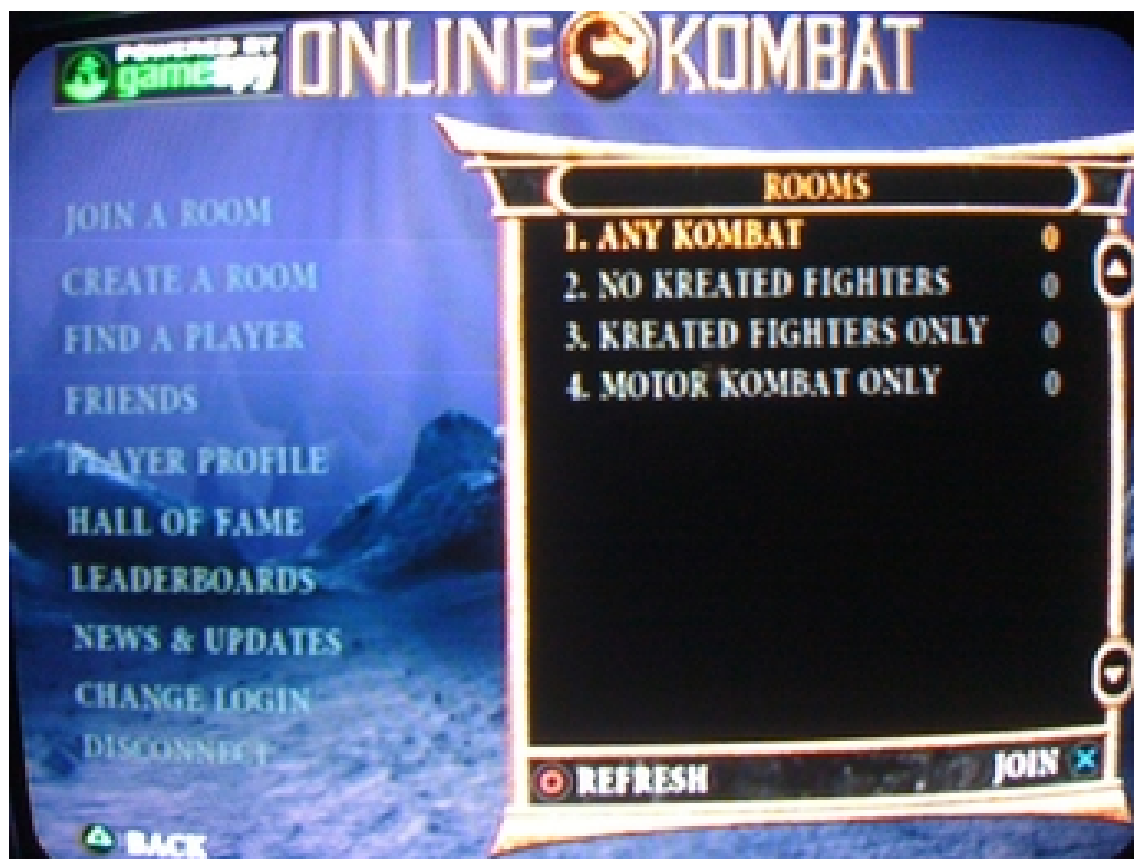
POWERED BY gamespy ONLINE KOMBAT

JOIN A ROOM
CREATE A ROOM
FIND A PLAYER
FRIENDS
PLAYER PROFILE
HALL OF FAME
LEADERBOARDS
NEWS & UPDATES
CHANGE LOGIN
DISCONNECT

ROOMS
1. ANY KOMBAT 0
2. NO KREATED FIGHTERS 0
3. KREATED FIGHTERS ONLY 0
4. MOTOR KOMBAT ONLY 0

REFRESH
JOIN

BACK